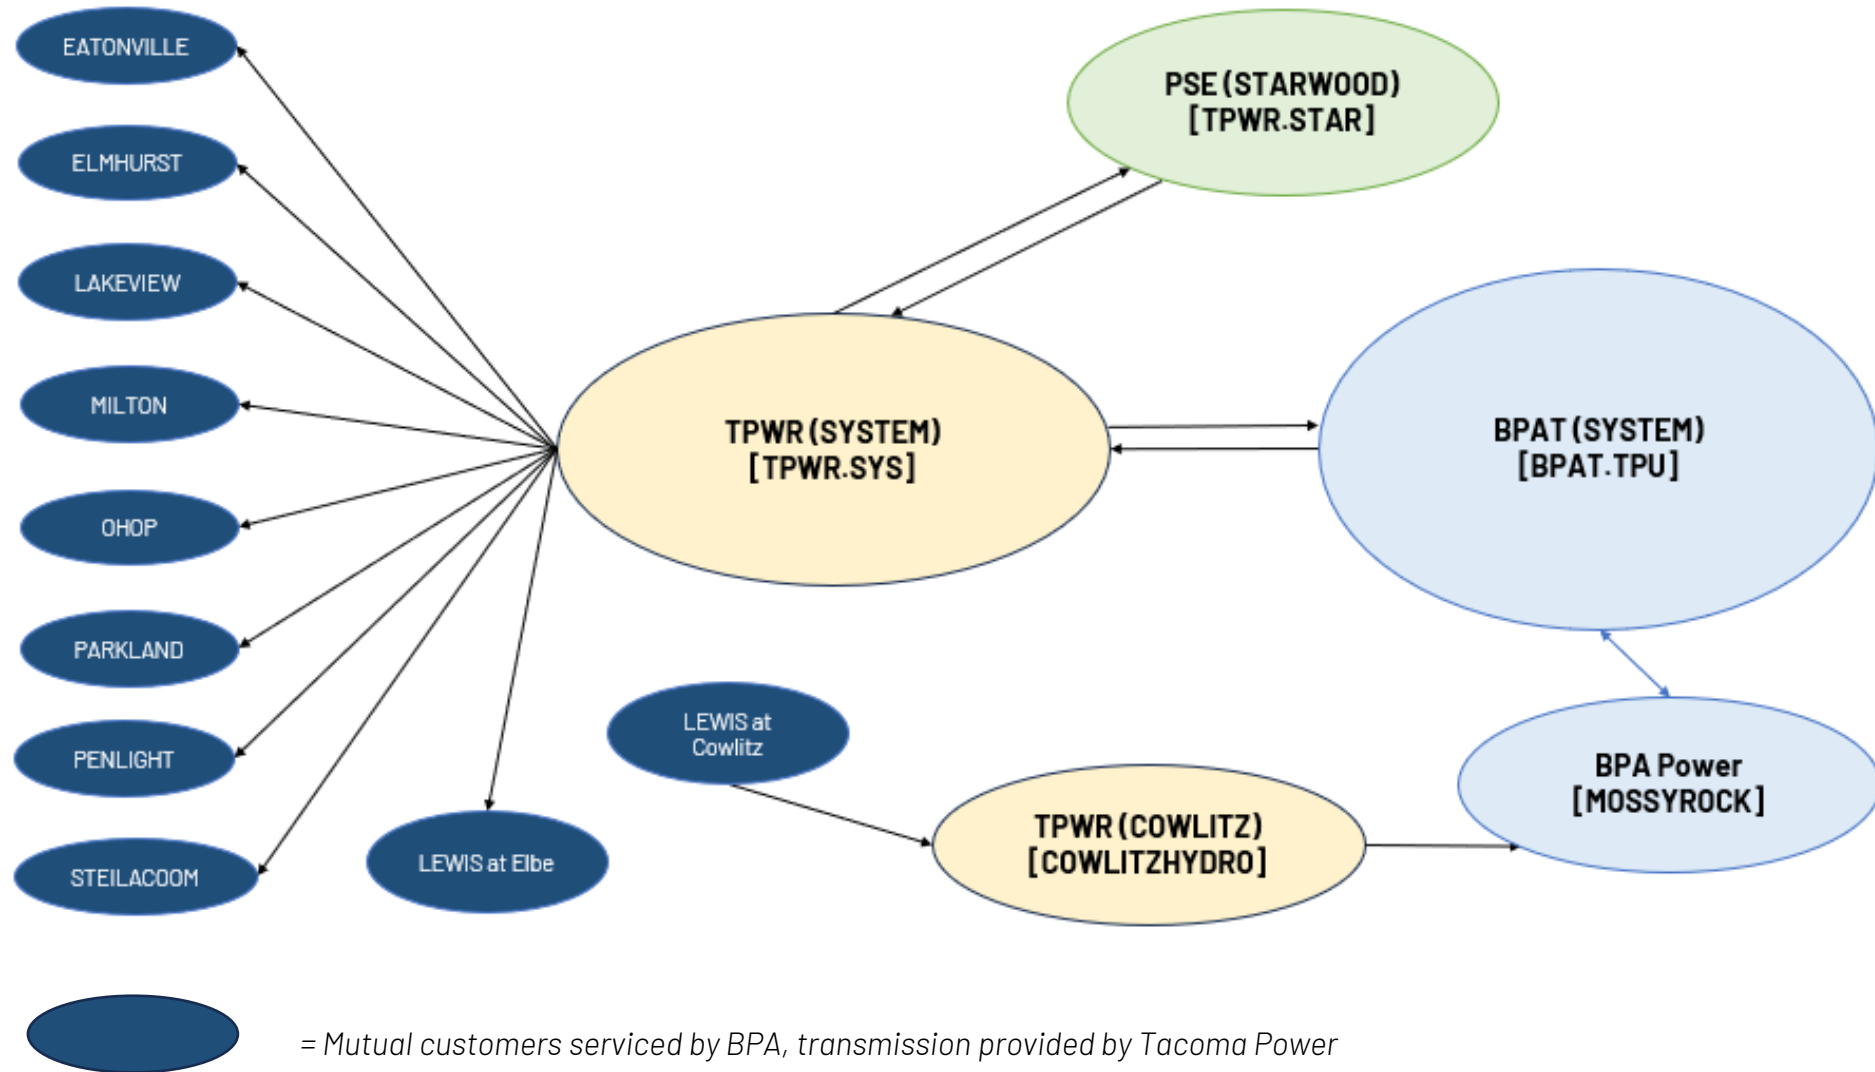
EATONVILLE

ELMHURST

LAKEVIEW

MILTON

OHOP

PARKLAND

PENLIGHT

STEILACOOM

LEWIS at Elbe

PSE (STARWOOD)
[TPWR.STAR]

TPWR (SYSTEM)
[TPWR.SYS]

BPAT (SYSTEM)
[BPAT.TPU]

LEWIS at Cowlitz

TPWR (COWLITZ)
[COWLITZHYDRO]

BPA Power
[MOSSYROCK]

= Mutual customers serviced by BPA, transmission provided by Tacoma Power